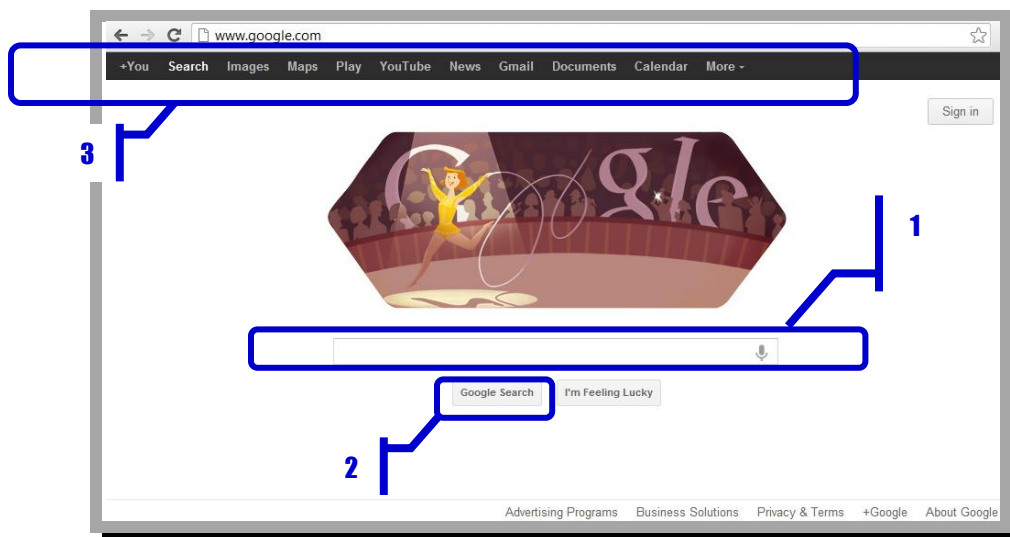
www.google.com

+You Search Images Maps Play YouTube News Gmail Documents Calendar More -

Sign in

3

Google

1

Google Search I'm Feeling Lucky

2

Advertising Programs Business Solutions Privacy & Terms +Google About Google